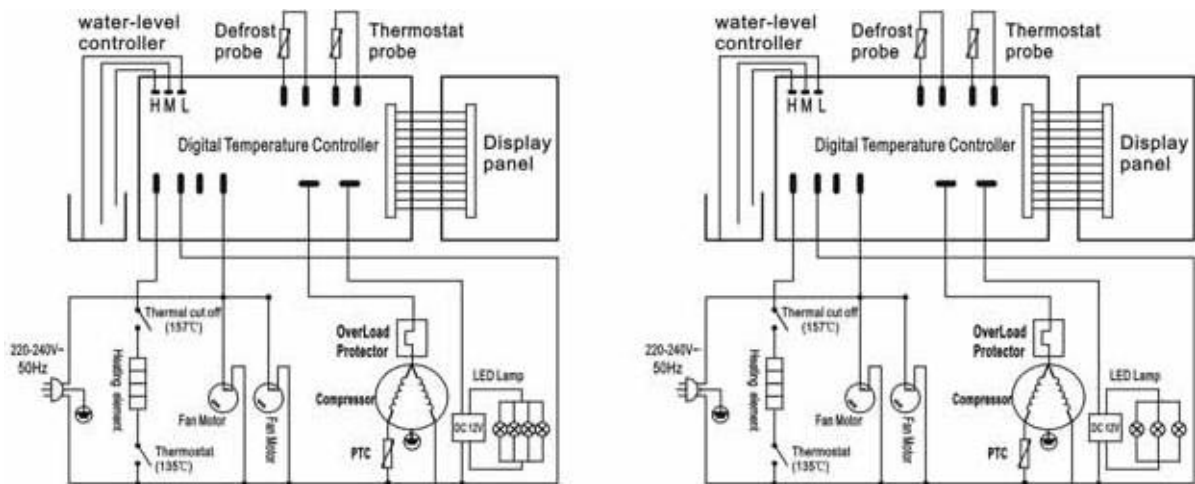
water-level controller

Defrost probe

Thermostat probe

H M L

Digital Temperature Controller

Display panel

220-240V~ 50Hz

Thermal cut off (157℃)

Heating element

Fan Motor

Fan Motor

Thermostat (135℃)

OverLoad Protector

Compressor

PTC

LED Lamp

DC 12V

water-level controller

Defrost probe

Thermostat probe

H M L

Digital Temperature Controller

Display panel

220-240V~ 50Hz

Thermal cut off (157℃)

Heating element

Fan Motor

Fan Motor

Thermostat (135℃)

OverLoad Protector

Compressor

PTC

LED Lamp

DC 12V